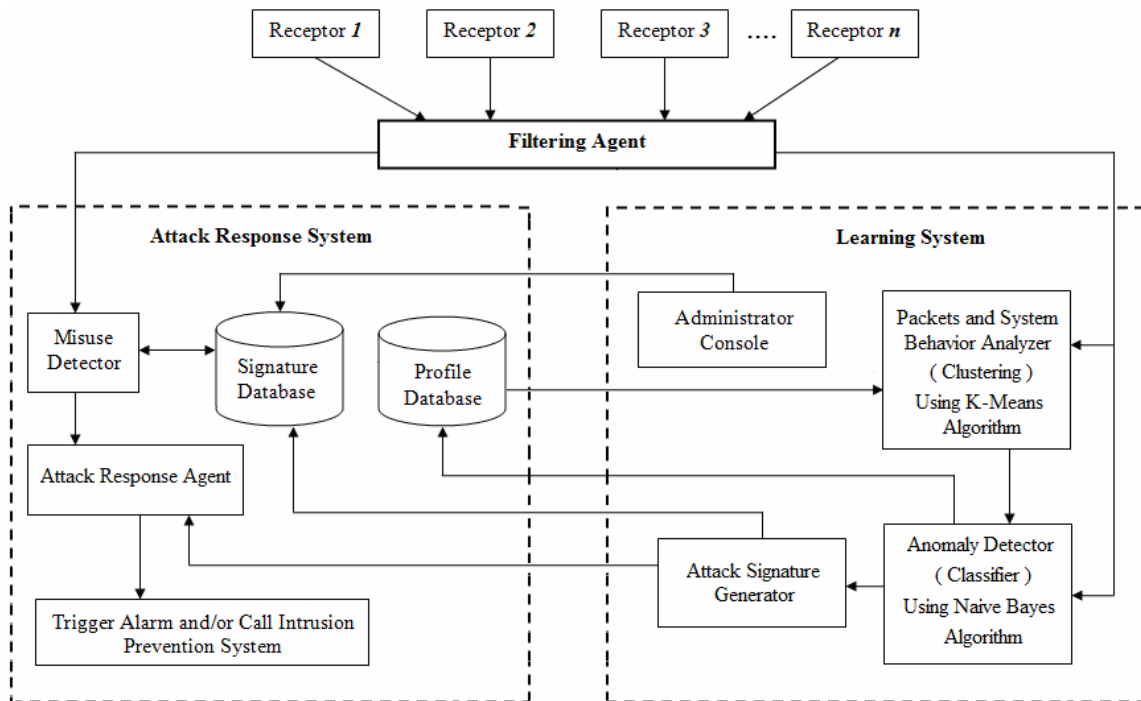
Receptor *1*

Receptor *2*

Receptor *3*

....

Receptor *n*

**Filtering Agent**

**Attack Response System**

**Learning System**

Misuse Detector

Signature Database

Profile Database

Administrator Console

Packets and System Behavior Analyzer ( Clustering ) Using K-Means Algorithm

Attack Response Agent

Attack Signature Generator

Anomaly Detector ( Classifier ) Using Naive Bayes Algorithm

Trigger Alarm and/or Call Intrusion Prevention System